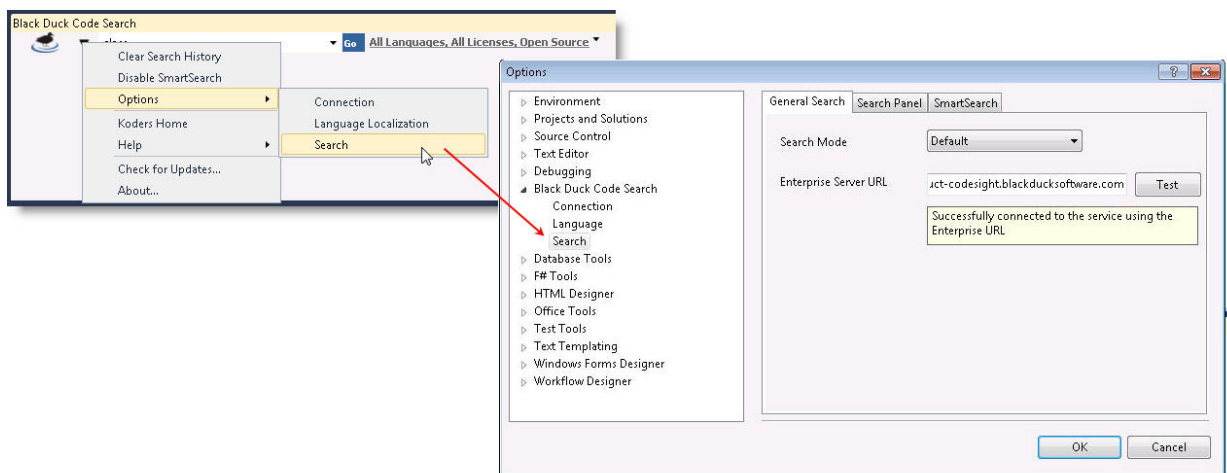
Black Duck Code Search

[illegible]

Go All Languages, All Licenses, Open Source

Clear Search History
Disable SmartSearch
Options
Koders Home
Help
Check for Updates...
About...

Connection
Language Localization
Search

Options

?
x

Environment
Projects and Solutions
Source Control
Text Editor
Debugging
Black Duck Code Search
Connection
Language
Search
Database Tools
F# Tools
HTML Designer
Office Tools
Test Tools
Text Templating
Windows Forms Designer
Workflow Designer

General Search
Search Panel
SmartSearch

Search Mode
Default

Enterprise Server URL
ıct-codesight.blackducksoftware.com
Test

Successfully connected to the service using the Enterprise URL

OK
Cancel